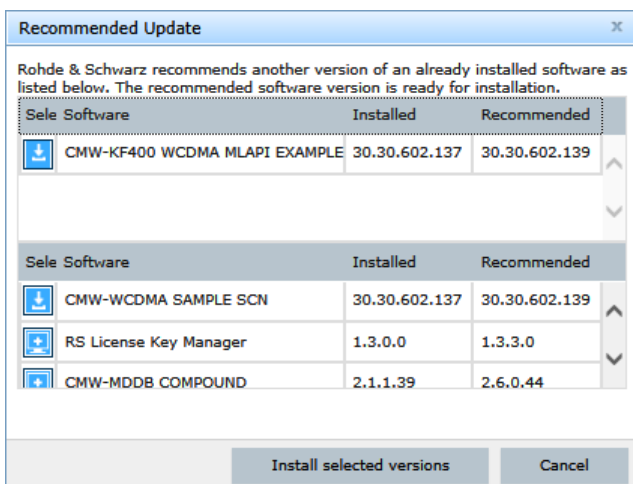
Recommended Update

x

Rohde & Schwarz recommends another version of an already installed software as listed below. The recommended software version is ready for installation.

| Sele | Software | Installed | Recommended |
|---|---|---|---|
| | CMW-KF400 WCDMA MLAPI EXAMPLE | 30.30.602.137 | 30.30.602.139 |

| Sele | Software | Installed | Recommended |
|---|---|---|---|
| | CMW-WCDMA SAMPLE SCN | 30.30.602.137 | 30.30.602.139 |
| | RS License Key Manager | 1.3.0.0 | 1.3.3.0 |
| | CMW-MDDB COMPOUND | 2.1.1.39 | 2.6.0.44 |

Install selected versions

Cancel